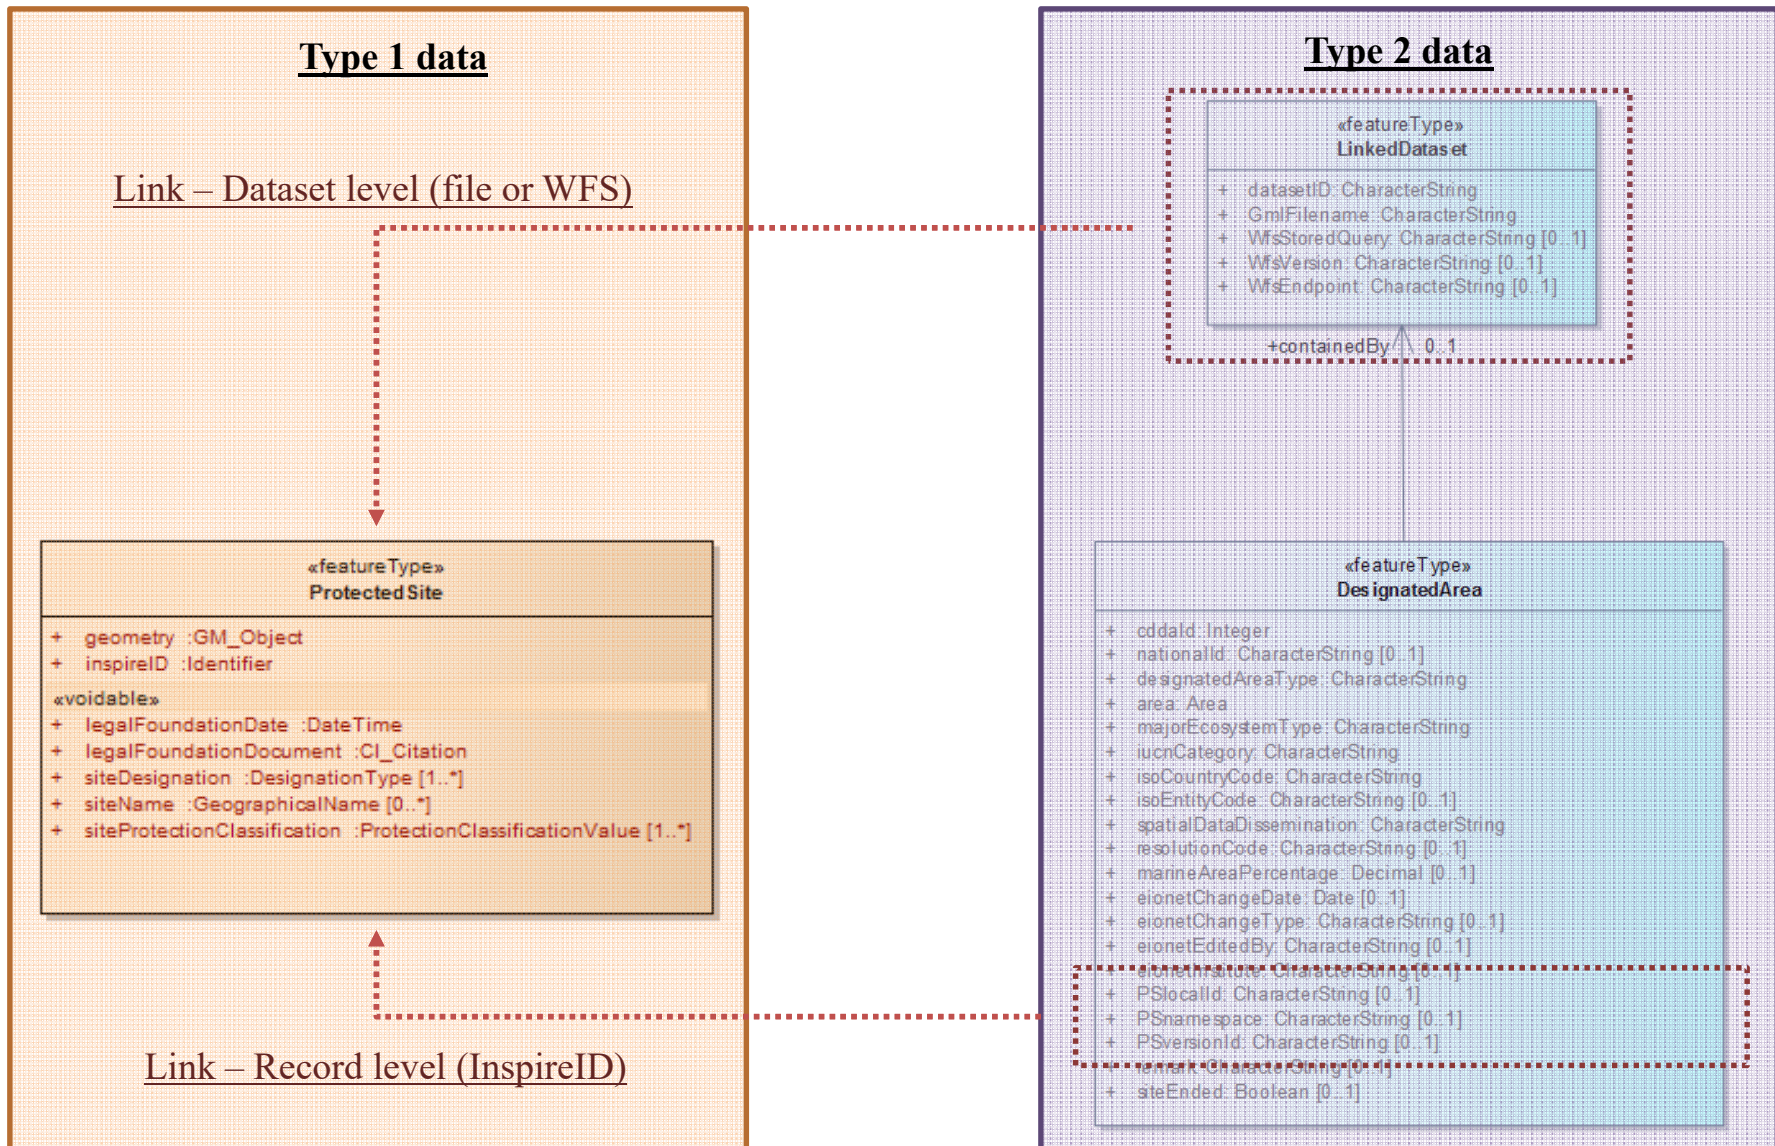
Type 1 data

Link – Dataset level (file or WFS)

«featureType»
ProtectedSite

+ geometry :GM_Object
+ inspireID :Identifier

«voidable»
+ legalFoundationDate :DateTime
+ legalFoundationDocument :CI_Citation
+ siteDesignation :DesignationType [1..*]
+ siteName :GeographicalName [0..*]
+ siteProtectionClassification :ProtectionClassificationValue [1..*]

Link – Record level (InspireID)

Type 2 data

«featureType»
LinkedDataset

+ datasetID: CharacterString
+ GmlFilename: CharacterString
+ WfsStoredQuery: CharacterString [0..1]
+ WfsVersion: CharacterString [0..1]
+ WfsEndpoint: CharacterString [0..1]

+containedBy 0..1

«featureType»
DesignatedArea

+ cddaId: Integer
+ nationalId: CharacterString [0..1]
+ designatedAreaType: CharacterString
+ area: Area
+ majorEcosystemType: CharacterString
+ iucnCategory: CharacterString
+ isoCountryCode: CharacterString
+ isoEntityCode: CharacterString [0..1]
+ spatialDataDissemination: CharacterString
+ resolutionCode: CharacterString [0..1]
+ marineAreaPercentage: Decimal [0..1]
+ eionetChangeDate: Date [0..1]
+ eionetChangeType: CharacterString [0..1]
+ eionetEditedBy: CharacterString [0..1]
+ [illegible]: CharacterString [0..1]
+ PSlocalId: CharacterString [0..1]
+ PSnamespace: CharacterString [0..1]
+ PSversionId: CharacterString [0..1]
+ remark: CharacterString [0..1]
+ siteEnded: Boolean [0..1]